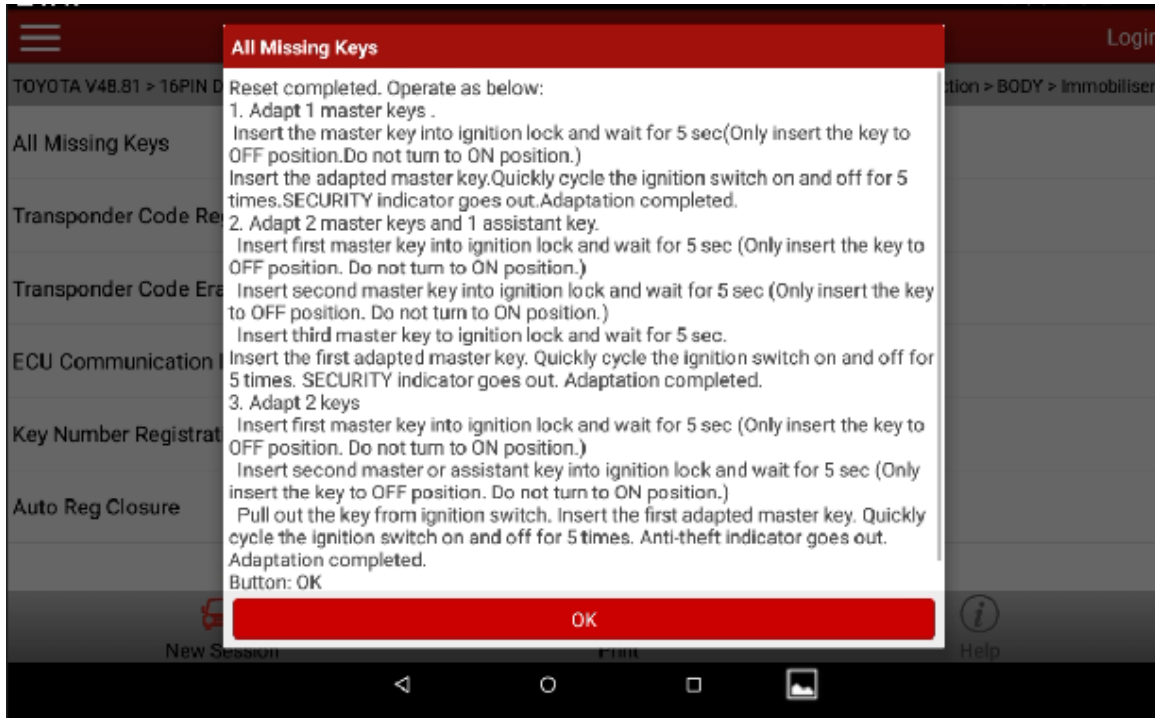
Login

TOYOTA V48.81 > 16PIN D

ction > BODY > Immobiliser

All Missing Keys

Transponder Code Re

Transponder Code Era

ECU Communication

Key Number Registrat

Auto Reg Closure

All Missing Keys

Reset completed. Operate as below:
1. Adapt 1 master keys .
Insert the master key into ignition lock and wait for 5 sec(Only insert the key to OFF position.Do not turn to ON position.)
Insert the adapted master key.Quickly cycle the ignition switch on and off for 5 times.SECURITY indicator goes out.Adaptation completed.
2. Adapt 2 master keys and 1 assistant key.
Insert first master key into ignition lock and wait for 5 sec (Only insert the key to OFF position. Do not turn to ON position.)
Insert second master key into ignition lock and wait for 5 sec (Only insert the key to OFF position. Do not turn to ON position.)
Insert third master key to ignition lock and wait for 5 sec.
Insert the first adapted master key. Quickly cycle the ignition switch on and off for 5 times. SECURITY indicator goes out. Adaptation completed.
3. Adapt 2 keys
Insert first master key into ignition lock and wait for 5 sec (Only insert the key to OFF position. Do not turn to ON position.)
Insert second master or assistant key into ignition lock and wait for 5 sec (Only insert the key to OFF position. Do not turn to ON position.)
Pull out the key from ignition switch. Insert the first adapted master key. Quickly cycle the ignition switch on and off for 5 times. Anti-theft indicator goes out. Adaptation completed.
Button: OK

OK

New Session

Print

Help